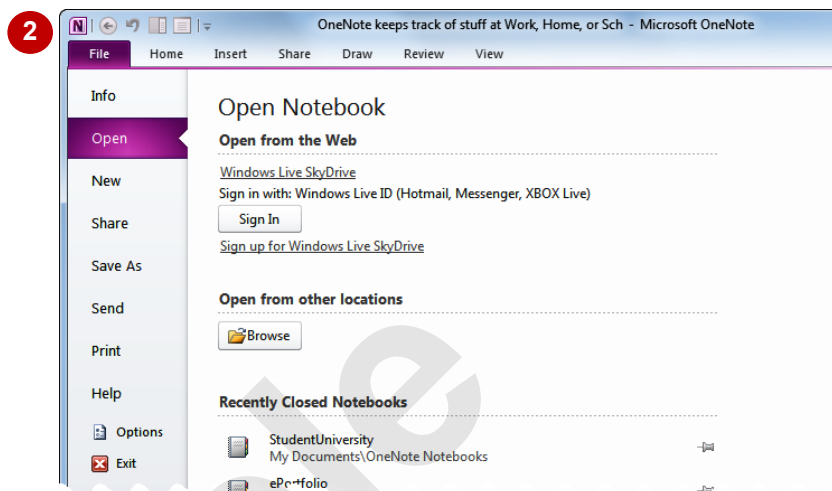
2

OneNote keeps track of stuff at Work, Home, or Sch - Microsoft OneNote

File Home Insert Share Draw Review View

Info
Open
New
Share
Save As
Send
Print
Help
Options
Exit

Open Notebook

Open from the Web

Windows Live SkyDrive
Sign in with: Windows Live ID (Hotmail, Messenger, XBOX Live)
Sign In
Sign up for Windows Live SkyDrive

Open from other locations

Browse

Recently Closed Notebooks

StudentUniversity
My Documents\OneNote Notebooks

ePortfolio